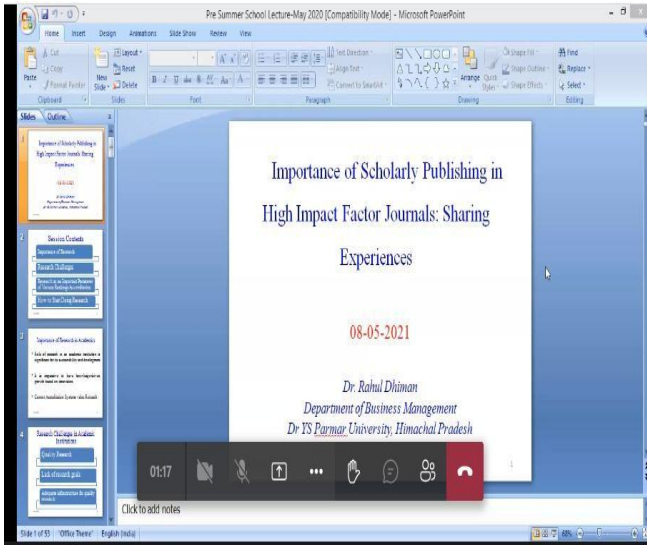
Pre Summer School Lecture-May 2020 [Compatibility Mode] - Microsoft PowerPoint

Home Insert Design Animations Slide Show Review View

Cut Copy Paste Format Painter Clipboard New Slide Layout Reset Delete Slides Font Paragraph Text Direction Align Text Convert to SmartArt Drawing Arrange Quick Styles Shape Fill Shape Outline Shape Effects Find Replace Select Editing

Slides Outline

1 Importance of Scholarly Publishing in High Impact Factor Journals: Sharing Experiences

2 Session Contents
Importance of Research
Research Challenges
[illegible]
How to Start Doing Research

3 Importance of Research in Academics

4 Research Challenges in Academic Institutions
Quality Research
Lack of research goals
Adequate infrastructure for quality research

Importance of Scholarly Publishing in High Impact Factor Journals: Sharing Experiences

08-05-2021

Dr. Rahul Dhiman
Department of Business Management
Dr YS Parmar University, Himachal Pradesh

1

01:17

Click to add notes

Slide 1 of 53 "Office Theme" English (India) 68%